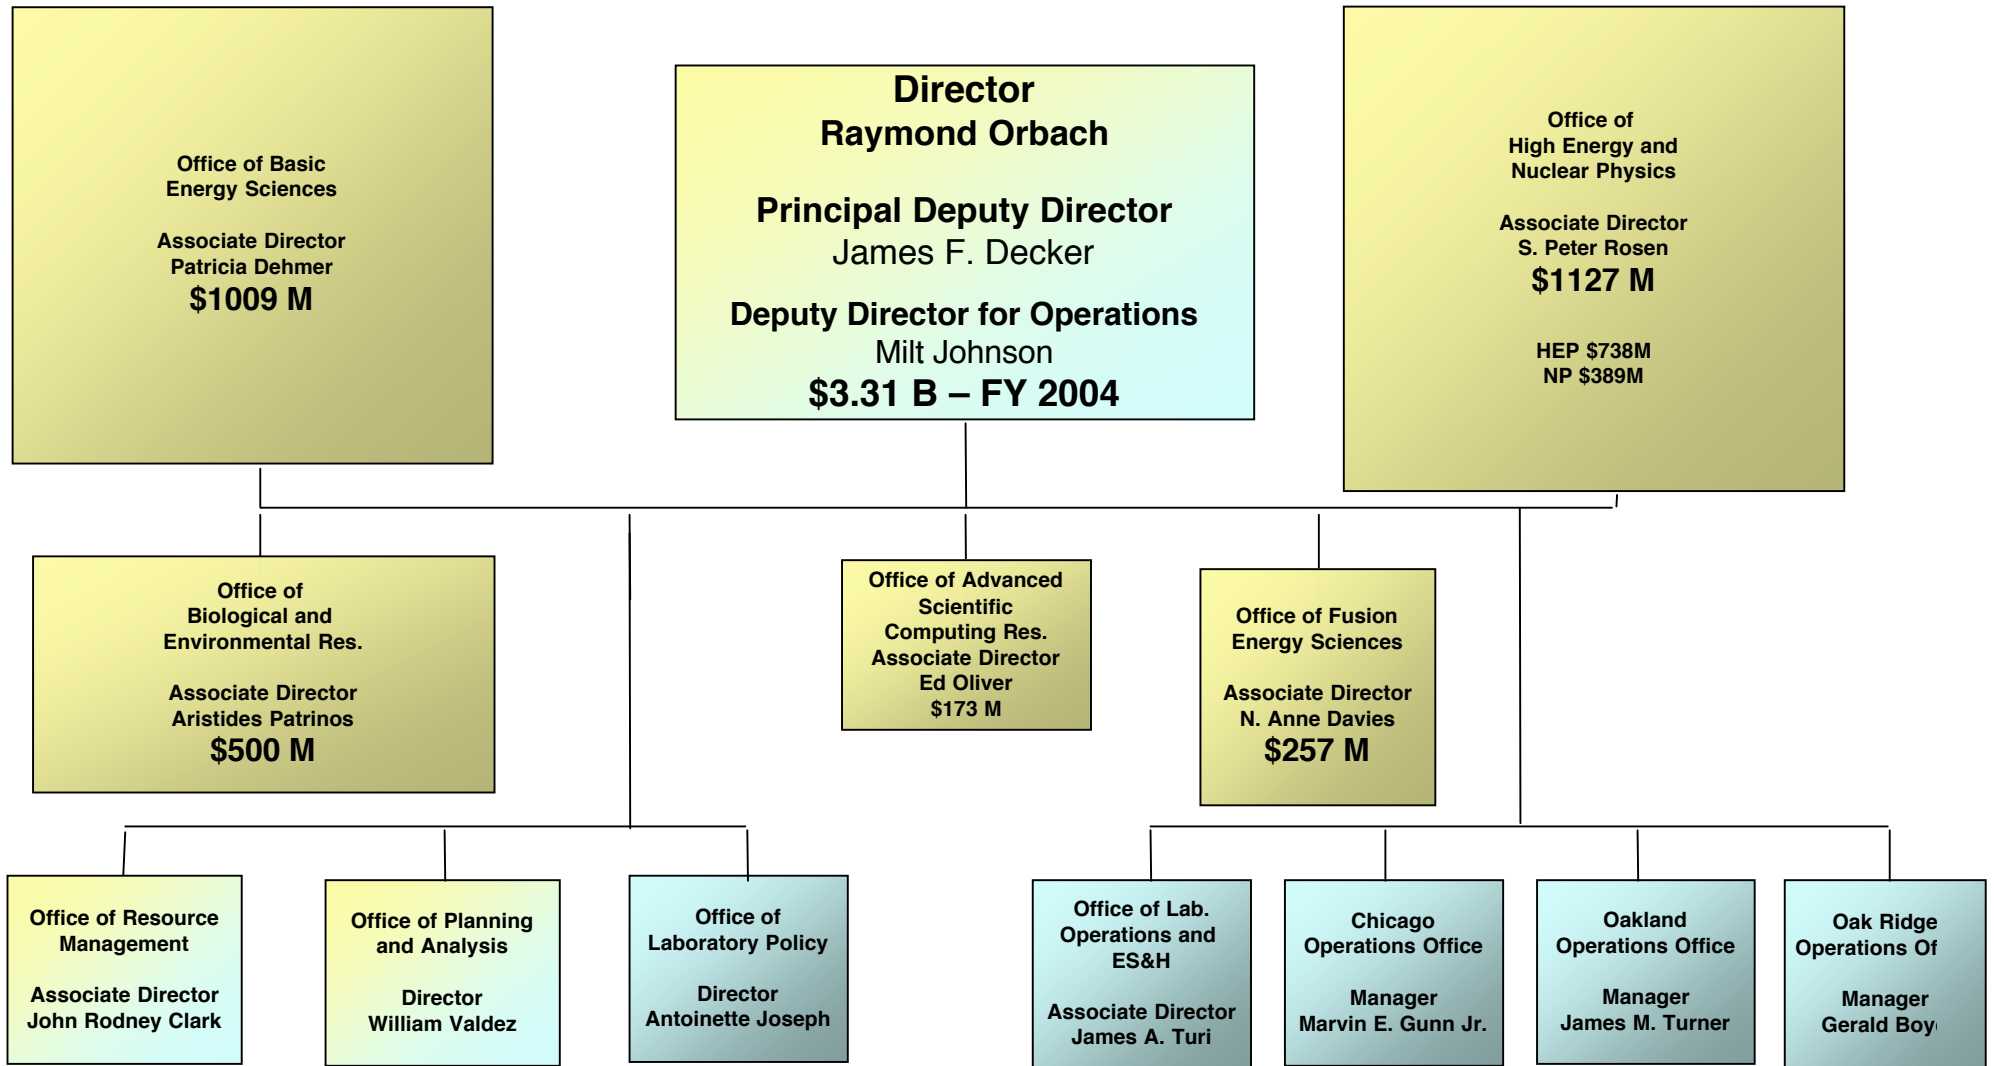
Office of Basic Energy Sciences

Associate Director
Patricia Dehmer
$1009 M

Director
Raymond Orbach

Principal Deputy Director
James F. Decker

Deputy Director for Operations
Milt Johnson
$3.31 B – FY 2004

Office of High Energy and Nuclear Physics

Associate Director
S. Peter Rosen
$1127 M

HEP $738M
NP $389M

Office of Biological and Environmental Res.

Associate Director
Aristides Patrinos
$500 M

Office of Advanced Scientific Computing Res.
Associate Director
Ed Oliver
$173 M

Office of Fusion Energy Sciences

Associate Director
N. Anne Davies
$257 M

Office of Resource Management

Associate Director
John Rodney Clark

Office of Planning and Analysis

Director
William Valdez

Office of Laboratory Policy

Director
Antoinette Joseph

Office of Lab. Operations and ES&H

Associate Director
James A. Turi

Chicago Operations Office

Manager
Marvin E. Gunn Jr.

Oakland Operations Office

Manager
James M. Turner

Oak Ridge Operations Of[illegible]

Manager
Gerald Boy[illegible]